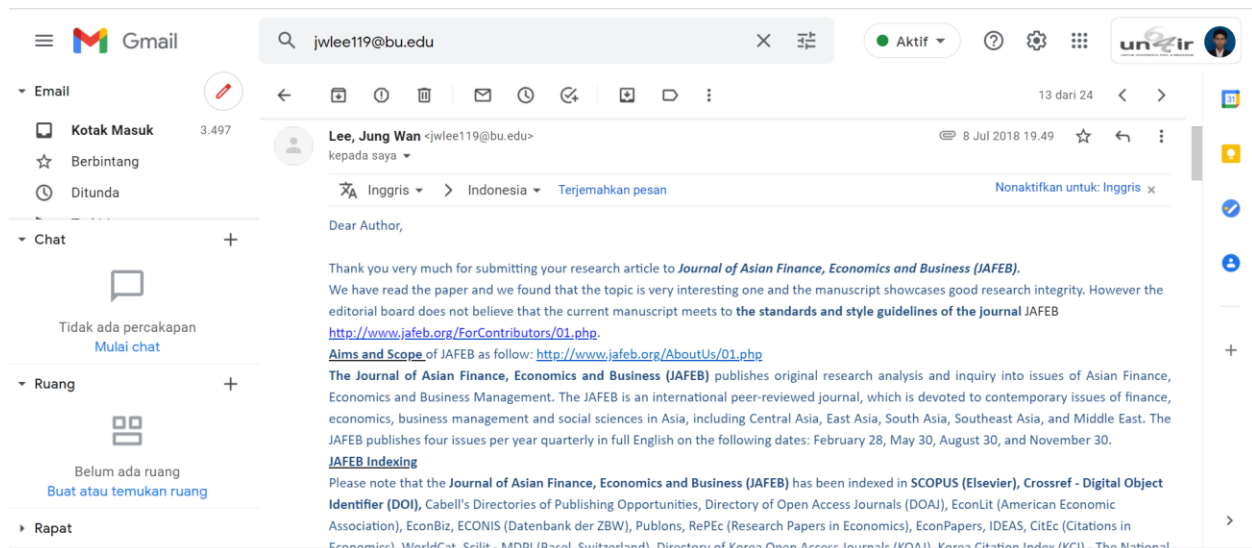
Gmail

jwlee119@bu.edu

Aktif

undip

Email

Kotak Masuk 3.497

Berbintang

Ditunda

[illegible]

Chat

Tidak ada percakapan
Mulai chat

Ruang

Belum ada ruang
Buat atau temukan ruang

Rapat

13 dari 24

Lee, Jung Wan <jwlee119@bu.edu>
kepada saya

8 Jul 2018 19.49

Inggris > Indonesia Terjemahkan pesan

Nonaktifkan untuk: Inggris

Dear Author,

Thank you very much for submitting your research article to Journal of Asian Finance, Economics and Business (JAFEB).
We have read the paper and we found that the topic is very interesting one and the manuscript showcases good research integrity. However the editorial board does not believe that the current manuscript meets to the standards and style guidelines of the journal JAFEB http://www.jafeb.org/ForContributors/01.php.
Aims and Scope of JAFEB as follow: http://www.jafeb.org/AboutUs/01.php
The Journal of Asian Finance, Economics and Business (JAFEB) publishes original research analysis and inquiry into issues of Asian Finance, Economics and Business Management. The JAFEB is an international peer-reviewed journal, which is devoted to contemporary issues of finance, economics, business management and social sciences in Asia, including Central Asia, East Asia, South Asia, Southeast Asia, and Middle East. The JAFEB publishes four issues per year quarterly in full English on the following dates: February 28, May 30, August 30, and November 30.
JAFEB Indexing
Please note that the Journal of Asian Finance, Economics and Business (JAFEB) has been indexed in SCOPUS (Elsevier), Crossref - Digital Object Identifier (DOI), Cabell's Directories of Publishing Opportunities, Directory of Open Access Journals (DOAJ), EconLit (American Economic Association), EconBiz, ECONIS (Datenbank der ZBW), Publons, RePEc (Research Papers in Economics), EconPapers, IDEAS, CitEc (Citations in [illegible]